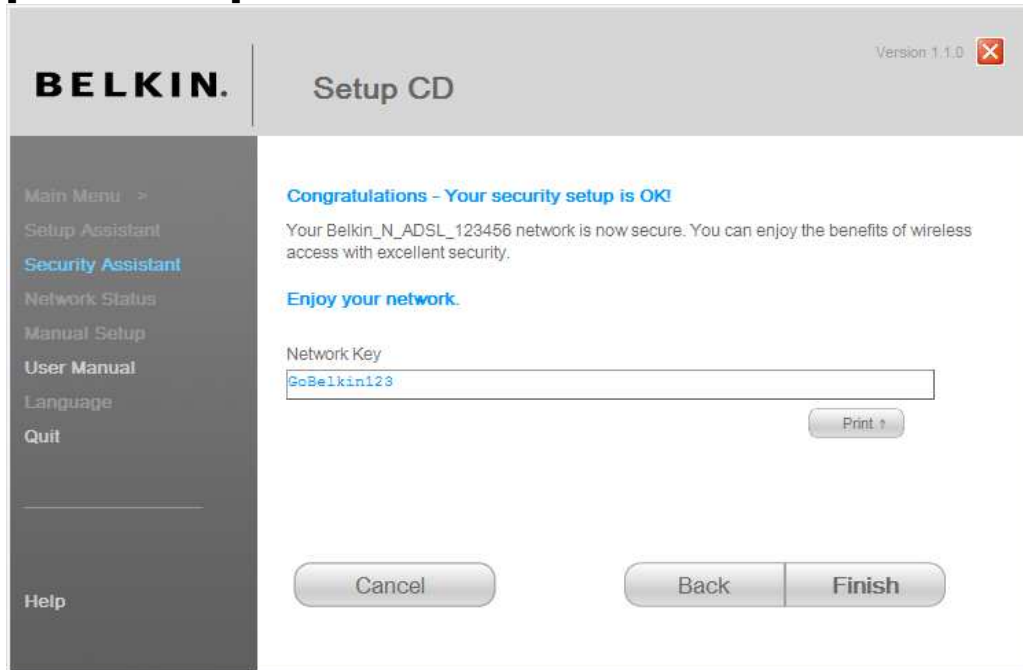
BELKIN.

Setup CD

Version 1.1.0

Main Menu >
Setup Assistant
Security Assistant
Network Status
Manual Setup
User Manual
Language
Quit

Help

Congratulations - Your security setup is OK!

Your Belkin_N_ADSL_123456 network is now secure. You can enjoy the benefits of wireless access with excellent security.

Enjoy your network.

Network Key

GoBelkin123

Print ↑

Cancel

Back

Finish